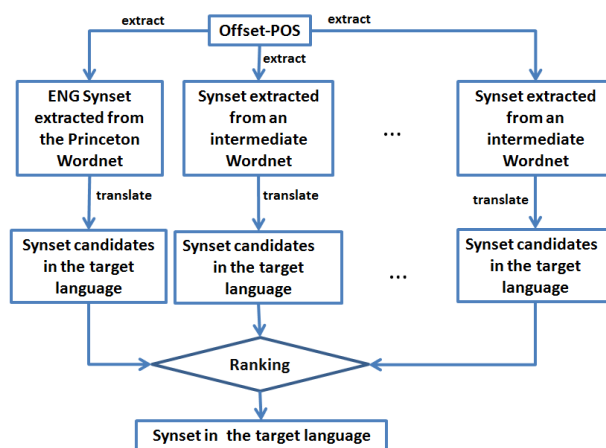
Offset-POS

extract

extract

extract

ENG Synset extracted from the Princeton Wordnet

Synset extracted from an intermediate Wordnet

...

Synset extracted from an intermediate Wordnet

translate

translate

translate

Synset candidates in the target language

Synset candidates in the target language

...

Synset candidates in the target language

Ranking

Synset in the target language